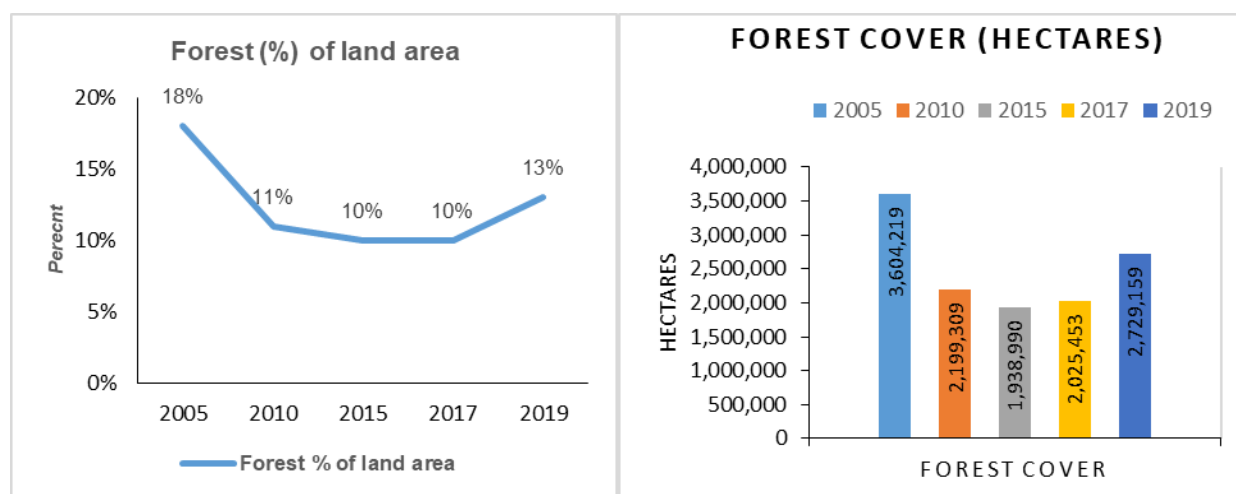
Forest (%) of land area

20%
15%
10%
5%
0%

Perecnt

18%
11%
10%
10%
13%

2005
2010
2015
2017
2019

Forest % of land area

FOREST COVER (HECTARES)

2005 2010 2015 2017 2019

4,000,000
3,500,000
3,000,000
2,500,000
2,000,000
1,500,000
1,000,000
500,000
0

HECTARES

3,604,219
2,199,309
1,938,990
2,025,453
2,729,159

FOREST COVER